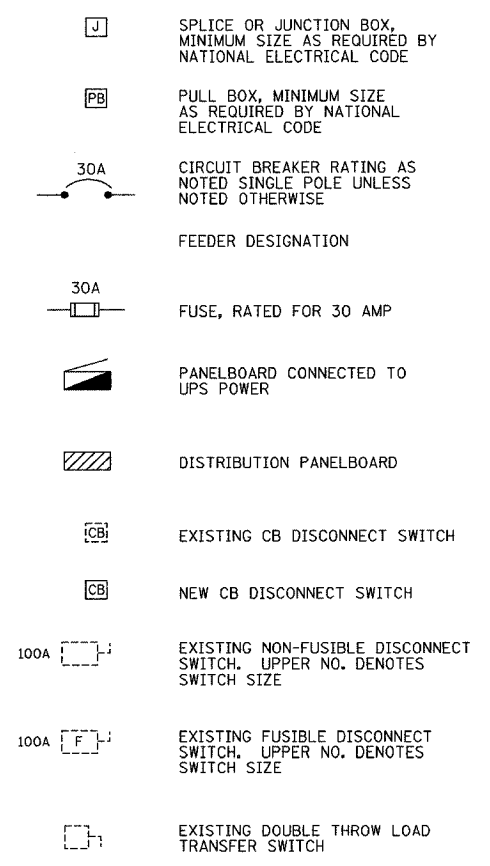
J SPLICE OR JUNCTION BOX, MINIMUM SIZE AS REQUIRED BY NATIONAL ELECTRICAL CODE

PB PULL BOX, MINIMUM SIZE AS REQUIRED BY NATIONAL ELECTRICAL CODE

30A CIRCUIT BREAKER RATING AS NOTED SINGLE POLE UNLESS NOTED OTHERWISE

FEEDER DESIGNATION

30A FUSE, RATED FOR 30 AMP

PANELBOARD CONNECTED TO UPS POWER

DISTRIBUTION PANELBOARD

CB EXISTING CB DISCONNECT SWITCH

CB NEW CB DISCONNECT SWITCH

100A EXISTING NON-FUSIBLE DISCONNECT SWITCH. UPPER NO. DENOTES SWITCH SIZE

100A F EXISTING FUSIBLE DISCONNECT SWITCH. UPPER NO. DENOTES SWITCH SIZE

EXISTING DOUBLE THROW LOAD TRANSFER SWITCH